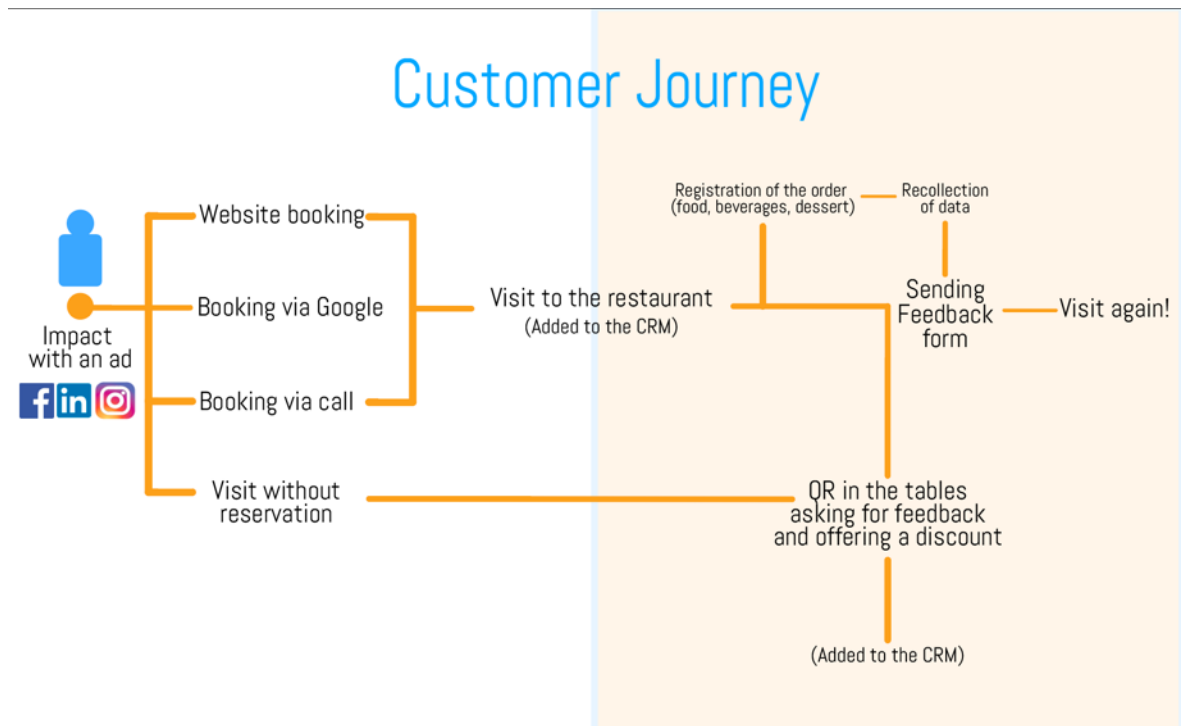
Customer Journey

Impact with an ad

Website booking

Booking via Google

Booking via call

Visit without reservation

Visit to the restaurant
(Added to the CRM)

Registration of the order
(food, beverages, dessert)

Recollection of data

Sending Feedback form

Visit again!

QR in the tables asking for feedback and offering a discount

(Added to the CRM)